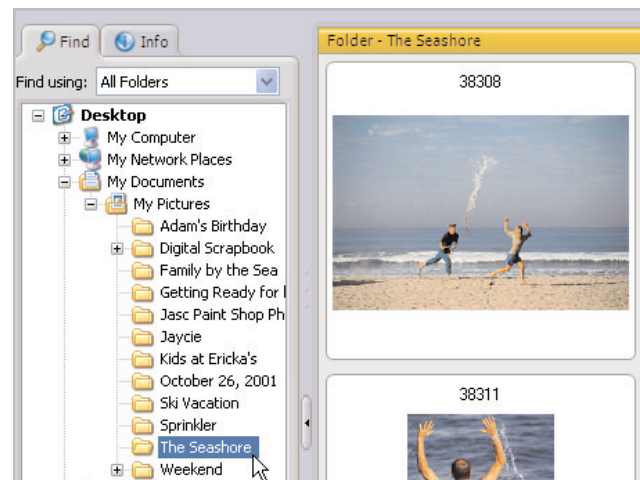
Find Info

Find using: All Folders

Desktop
My Computer
My Network Places
My Documents
My Pictures
Adam's Birthday
Digital Scrapbook
Family by the Sea
Getting Ready for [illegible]
Jasc Paint Shop Ph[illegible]
Jaycie
Kids at Ericka's
October 26, 2001
Ski Vacation
Sprinkler
The Seashore
Weekend

Folder - The Seashore

38308

38311